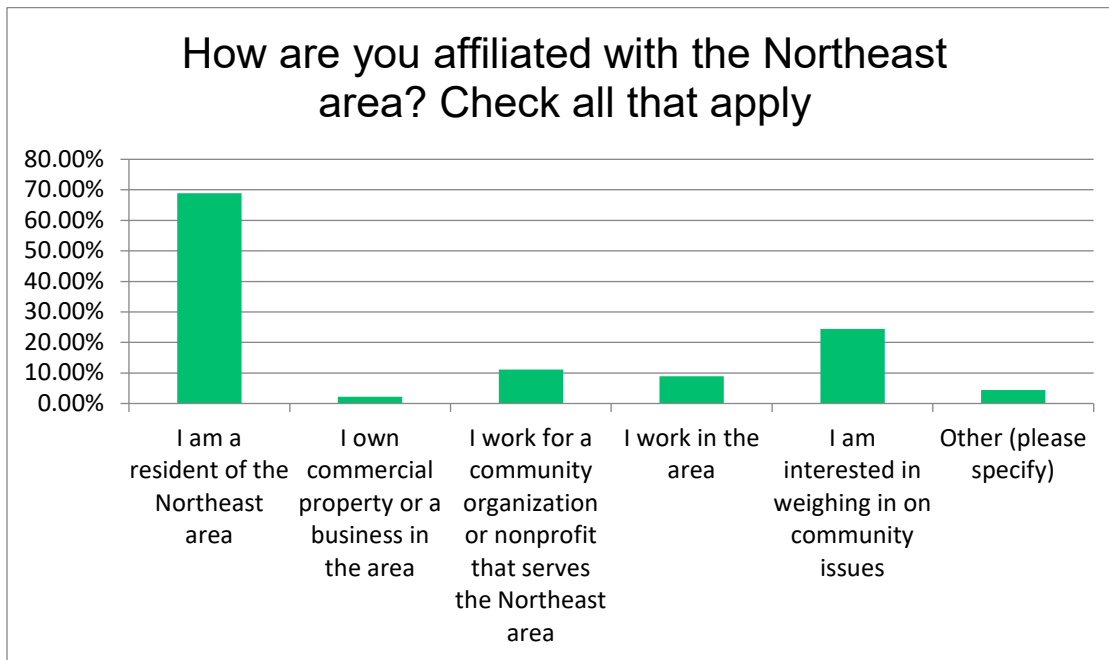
How are you affiliated with the Northeast area? Check all that apply

80.00%
70.00%
60.00%
50.00%
40.00%
30.00%
20.00%
10.00%
0.00%

I am a resident of the Northeast area

I own commercial property or a business in the area

I work for a community organization or nonprofit that serves the Northeast area

I work in the area

I am interested in weighing in on community issues

Other (please specify)